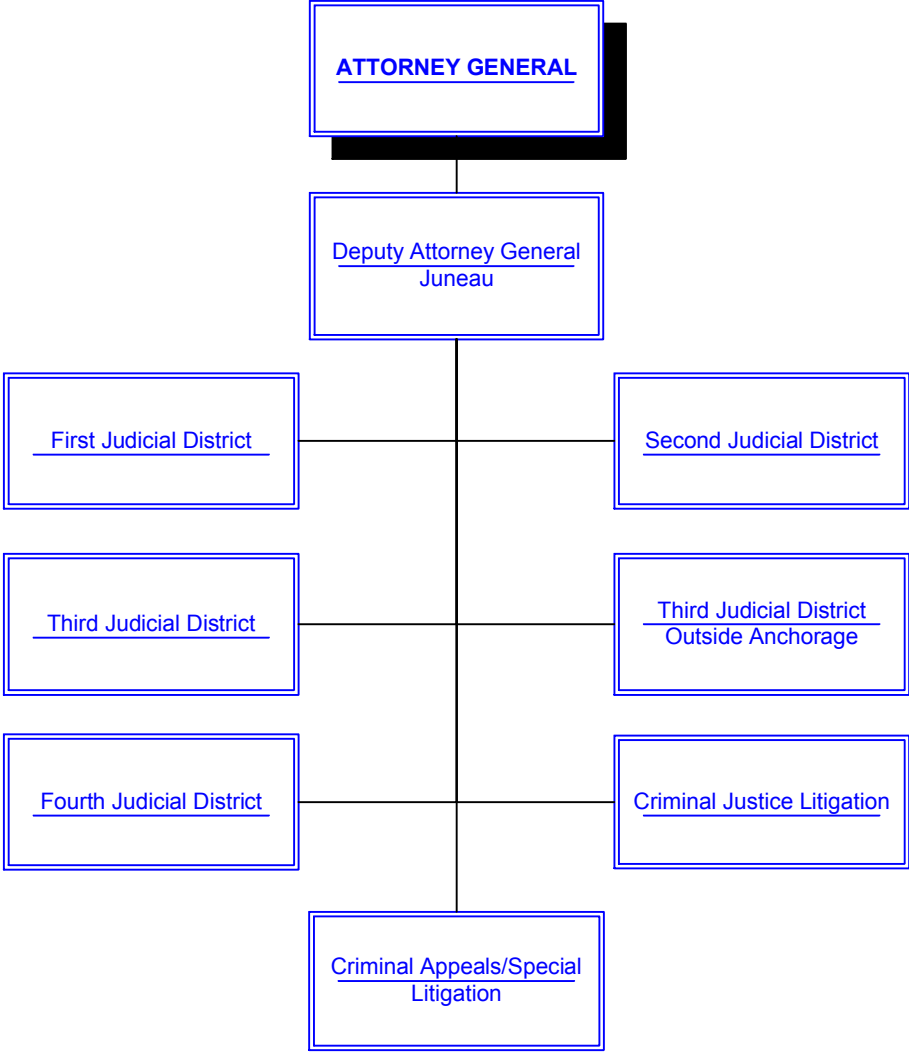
ATTORNEY GENERAL

Deputy Attorney General
Juneau

First Judicial District

Second Judicial District

Third Judicial District

Third Judicial District
Outside Anchorage

Fourth Judicial District

Criminal Justice Litigation

Criminal Appeals/Special
Litigation